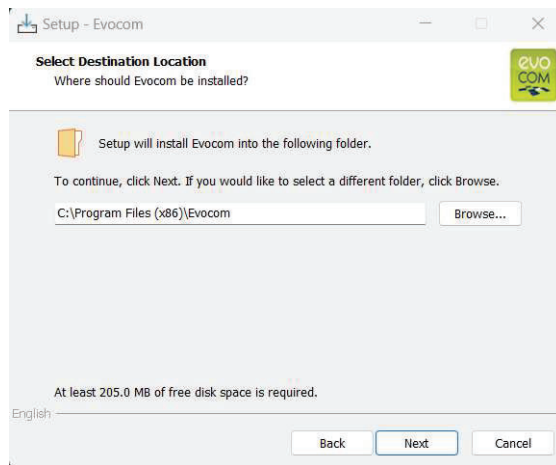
Setup - Evocom

Select Destination Location
Where should Evocom be installed?

evo COM

Setup will install Evocom into the following folder.

To continue, click Next. If you would like to select a different folder, click Browse.

C:\Program Files (x86)\Evocom

Browse...

At least 205.0 MB of free disk space is required.

English

Back

Next

Cancel